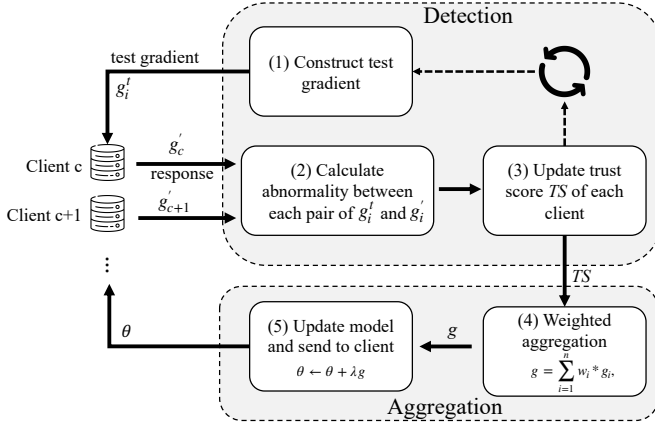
Detection

test gradient

$g_i^t$

(1) Construct test gradient

Client c

$g_c^{'}$

response

(2) Calculate abnormality between each pair of $g_i^t$ and $g_i^{'}$

(3) Update trust score $TS$ of each client

Client c+1

$g_{c+1}^{'}$

⋮

$TS$

$\theta$

(5) Update model and send to client

$\theta \leftarrow \theta + \lambda g$

$g$

(4) Weighted aggregation

$g = \sum_{i=1}^{n} w_i * g_i,$

Aggregation